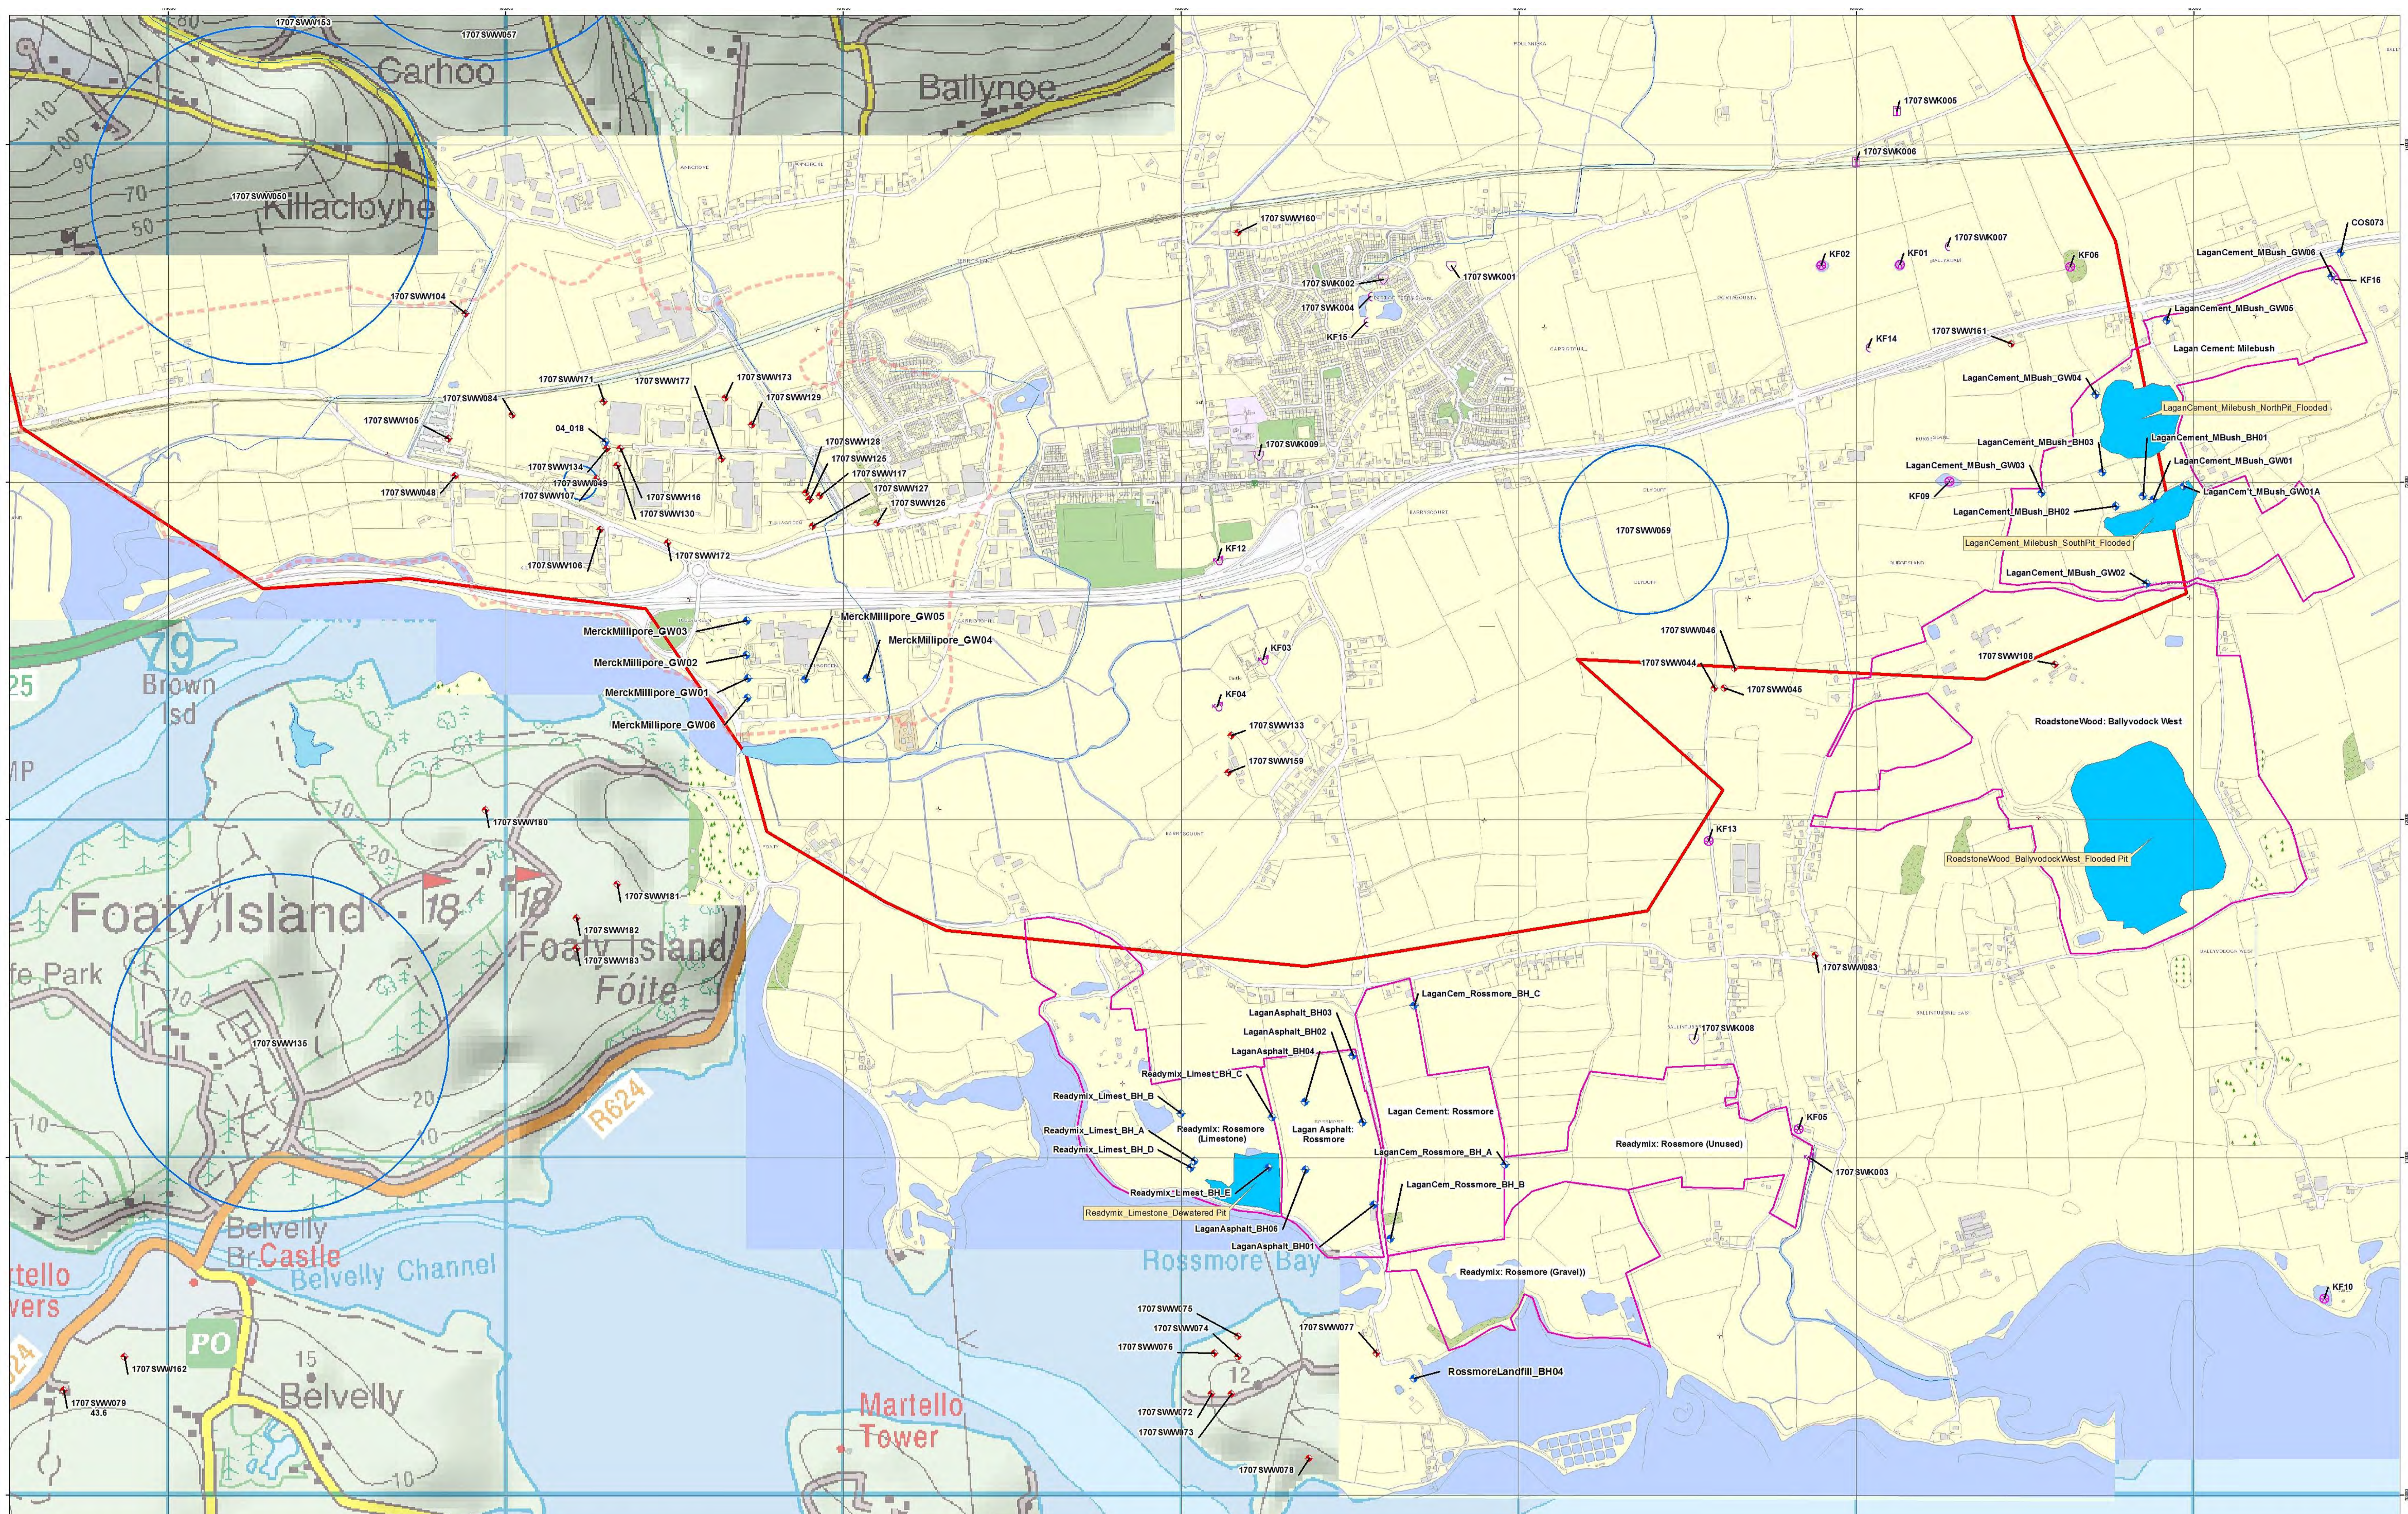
1707SWW153
1707SWW057
Carhoo
Ballynoe
110
100
90
70
50
1707SWW050
Killacloyne
1707SWK005
1707SWK006
1707SWW160
1707SWK002
1707SWK001
1707SWK004
KF15
KF02
KF01
1707SWK007
KF06
COS073
LaganCement_MBush_GW06
KF16
LaganCement_MBush_GW05
Lagan Cement: Milebush
KF14
1707SWW161
1707SWW104
1707SWW171
1707SWW177
1707SWW173
1707SWW084
1707SWW129
1707SWW105
04_018
1707SWW128
1707SWW125
1707SWW134
1707SWW049
1707SWW117
1707SWW048
1707SWW107
1707SWW116
1707SWW127
1707SWW130
1707SWW126
1707SWK009
LaganCement_MBush_GW04
LaganCement_Milebush_NorthPit_Flooded
LaganCement_MBush_BH03
LaganCement_MBush_BH01
LaganCement_MBush_GW03
LaganCement_MBush_GW01
KF09
LaganCement_MBush_BH02
LaganCem't_MBush_GW01A
LaganCement_Milebush_SouthPit_Flooded
1707SWW059
KF12
1707SWW106
1707SWW172
LaganCement_MBush_GW02
MerckMillipore_GW05
MerckMillipore_GW03
MerckMillipore_GW04
MerckMillipore_GW02
MerckMillipore_GW01
MerckMillipore_GW06
79
Brown Isd
25
MP
KF03
KF04
1707SWW133
1707SWW159
1707SWW046
1707SWW044
1707SWW045
1707SWW108
RoadstoneWood: Ballyvodock West
RoadstoneWood_BallyvodockWest_Flooded Pit
1707SWW180
KF13
1707SWW181
Foaty Island
18
18
1707SWW182
1707SWW183
Foaty Island
Fóite
fe Park
1707SWW083
LaganCem_Rossmore_BH_C
LaganAsphalt_BH03
LaganAsphalt_BH02
LaganAsphalt_BH04
1707SWK008
1707SWW135
Readymix_Limest_BH_C
Readymix_Limest_BH_B
Readymix_Limest_BH_A
Readymix: Rossmore (Limestone)
Lagan Asphalt: Rossmore
Lagan Cement: Rossmore
KF05
Readymix_Limest_BH_D
LaganCem_Rossmore_BH_A
Readymix: Rossmore (Unused)
1707SWK003
20
10
10
R624
Readymix_Limest_BH_E
LaganCem_Rossmore_BH_B
Readymix_Limestone_Dewatered Pit
LaganAsphalt_BH06
LaganAsphalt_BH01
Belvelly Br.
Castle
Belvelly Channel
Rossmore Bay
Readymix: Rossmore (Gravel))
rtello
vers
KF10
1707SWW075
1707SWW074
1707SWW077
1707SWW076
PO
15
1707SWW162
Belvelly
RossmoreLandfill_BH04
12
1707SWW079
43.6
1707SWW072
1707SWW073
Martello Tower
24
10
1707SWW078